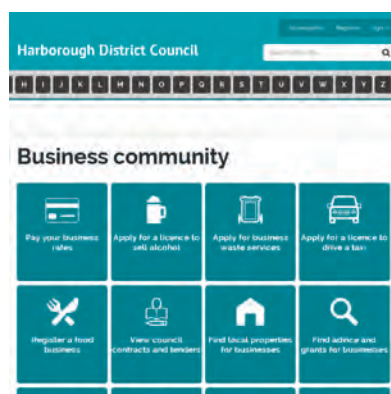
Accessibility Register Sign in

Harborough District Council

Search this site...

H I J K L M N O P Q R S T U V W X Y Z

Business community

Pay your business rates

Apply for a licence to sell alcohol

Apply for business waste services

Apply for a licence to drive a taxi

Register a food business

View council contracts and tenders

Find local properties for businesses

Find advice and grants for businesses